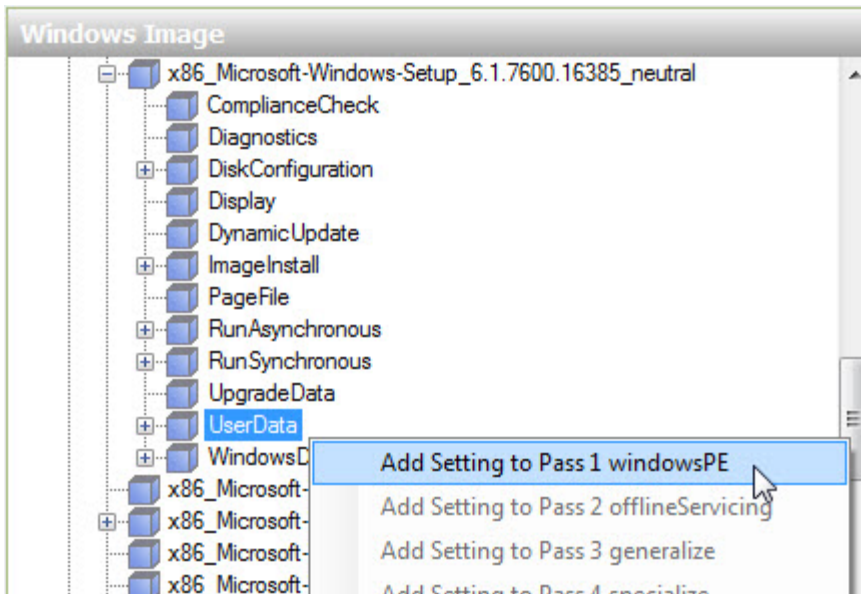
Windows Image

x86_Microsoft-Windows-Setup_6.1.7600.16385_neutral
ComplianceCheck
Diagnostics
DiskConfiguration
Display
DynamicUpdate
ImageInstall
PageFile
RunAsynchronous
RunSynchronous
UpgradeData
UserData
WindowsD
x86_Microsoft-
x86_Microsoft-
x86_Microsoft-
x86_Microsoft-

Add Setting to Pass 1 windowsPE
Add Setting to Pass 2 offlineServicing
Add Setting to Pass 3 generalize
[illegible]